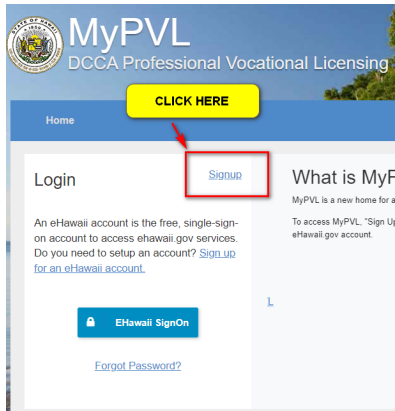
STATE OF HAWAII

MyPVL

DCCA Professional Vocational Licensing

Home

CLICK HERE

Login

Signup

An eHawaii account is the free, single-sign-on account to access ehawaii.gov services. Do you need to setup an account? Sign up for an eHawaii account.

EHawaii SignOn

Forgot Password?

L

What is MyP

MyPVL is a new home for a

To access MyPVL, "Sign Up eHawaii.gov account.